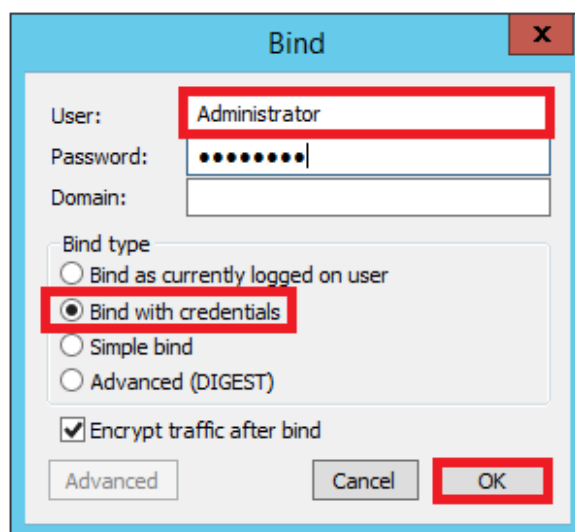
Bind

x

User: Administrator

Password: ••••••••

Domain:

Bind type

Bind as currently logged on user

Bind with credentials

Simple bind

Advanced (DIGEST)

Encrypt traffic after bind

Advanced

Cancel

OK